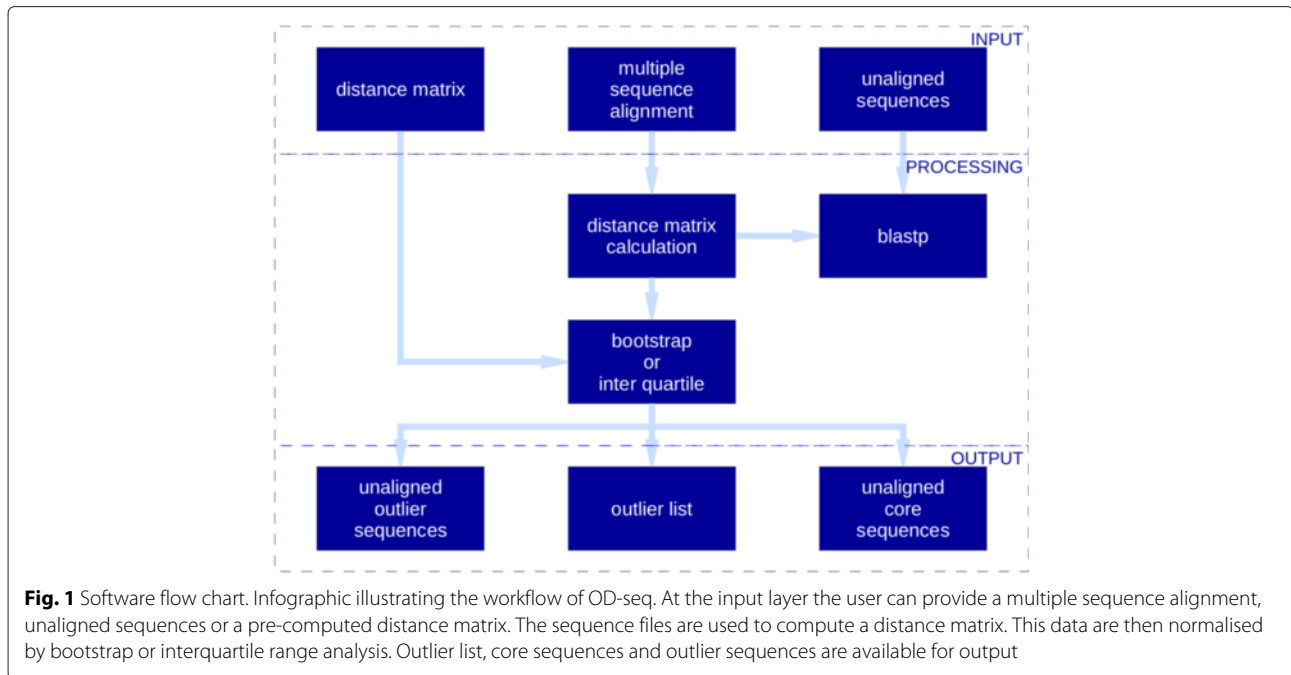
INPUT

distance matrix

multiple sequence alignment

unaligned sequences

PROCESSING

distance matrix calculation

blastp

bootstrap or inter quartile

OUTPUT

unaligned outlier sequences

outlier list

unaligned core sequences

**Fig. 1** Software flow chart. Infographic illustrating the workflow of OD-seq. At the input layer the user can provide a multiple sequence alignment, unaligned sequences or a pre-computed distance matrix. The sequence files are used to compute a distance matrix. This data are then normalised by bootstrap or interquartile range analysis. Outlier list, core sequences and outlier sequences are available for output